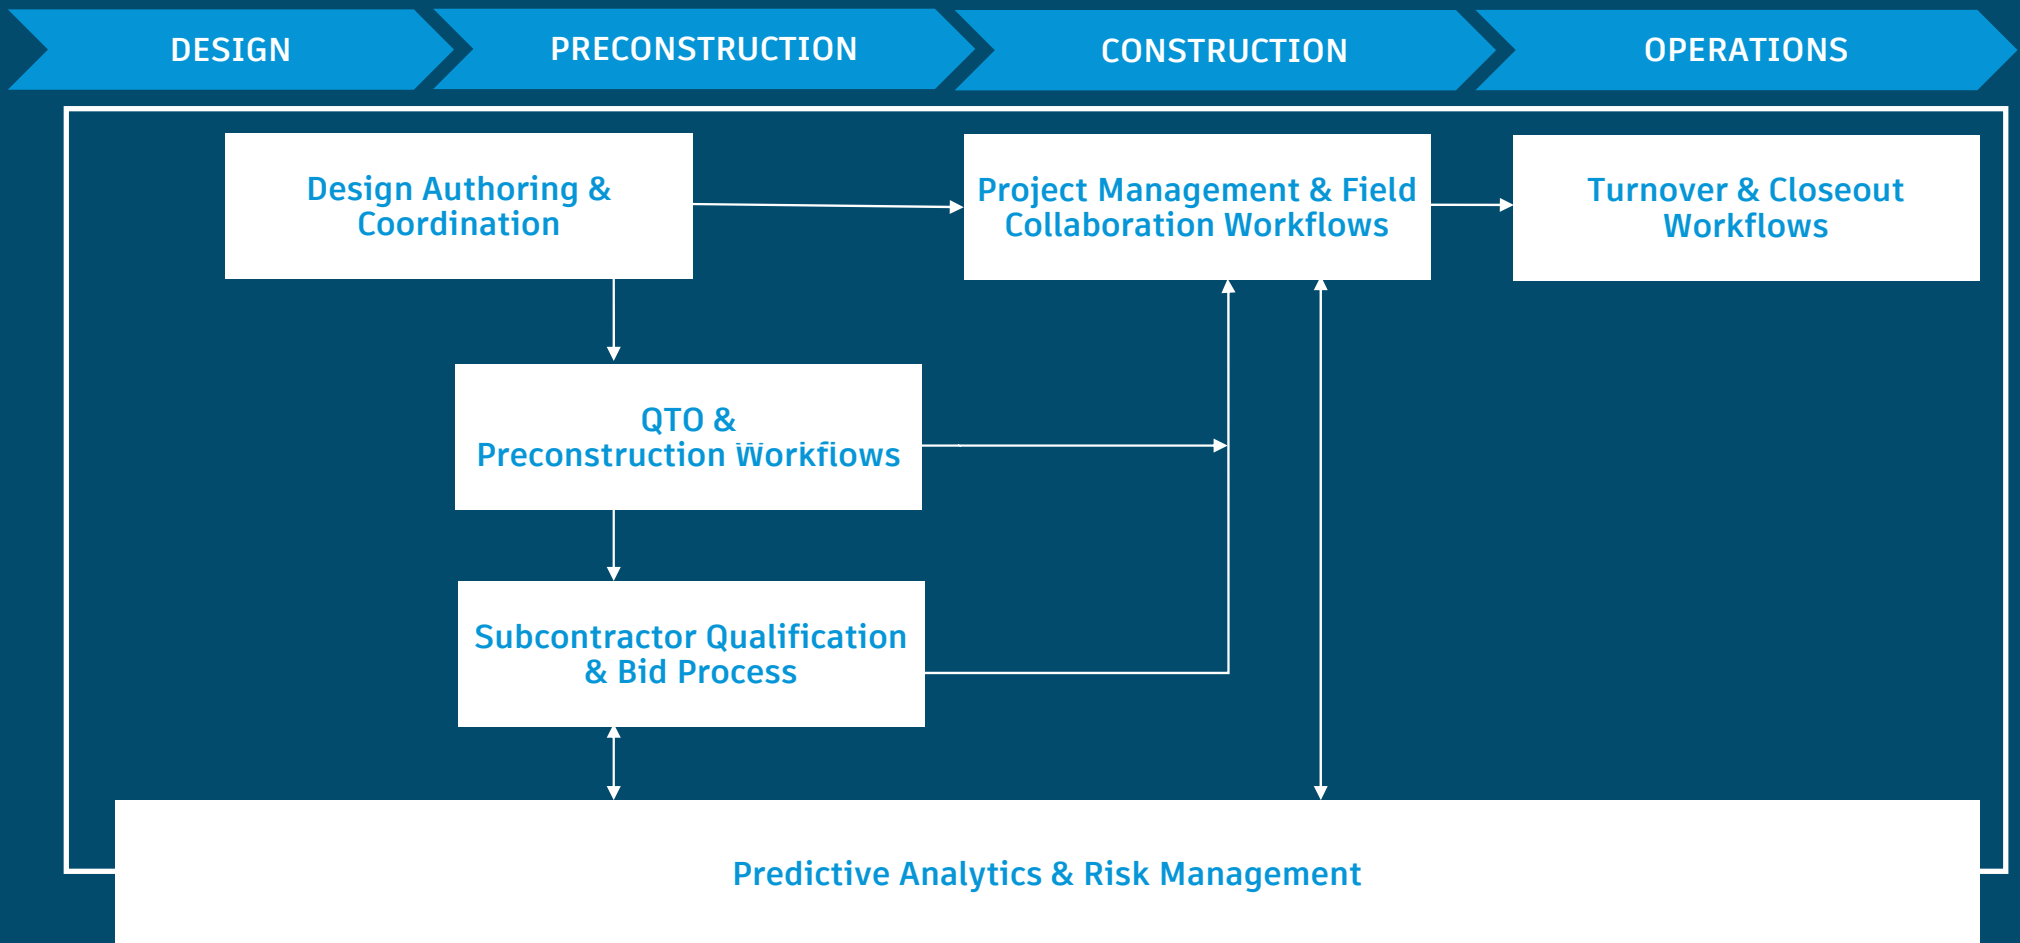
DESIGN
PRECONSTRUCTION
CONSTRUCTION
OPERATIONS

Design Authoring & Coordination

Project Management & Field Collaboration Workflows

Turnover & Closeout Workflows

QTO & Preconstruction Workflows

Subcontractor Qualification & Bid Process

Predictive Analytics & Risk Management